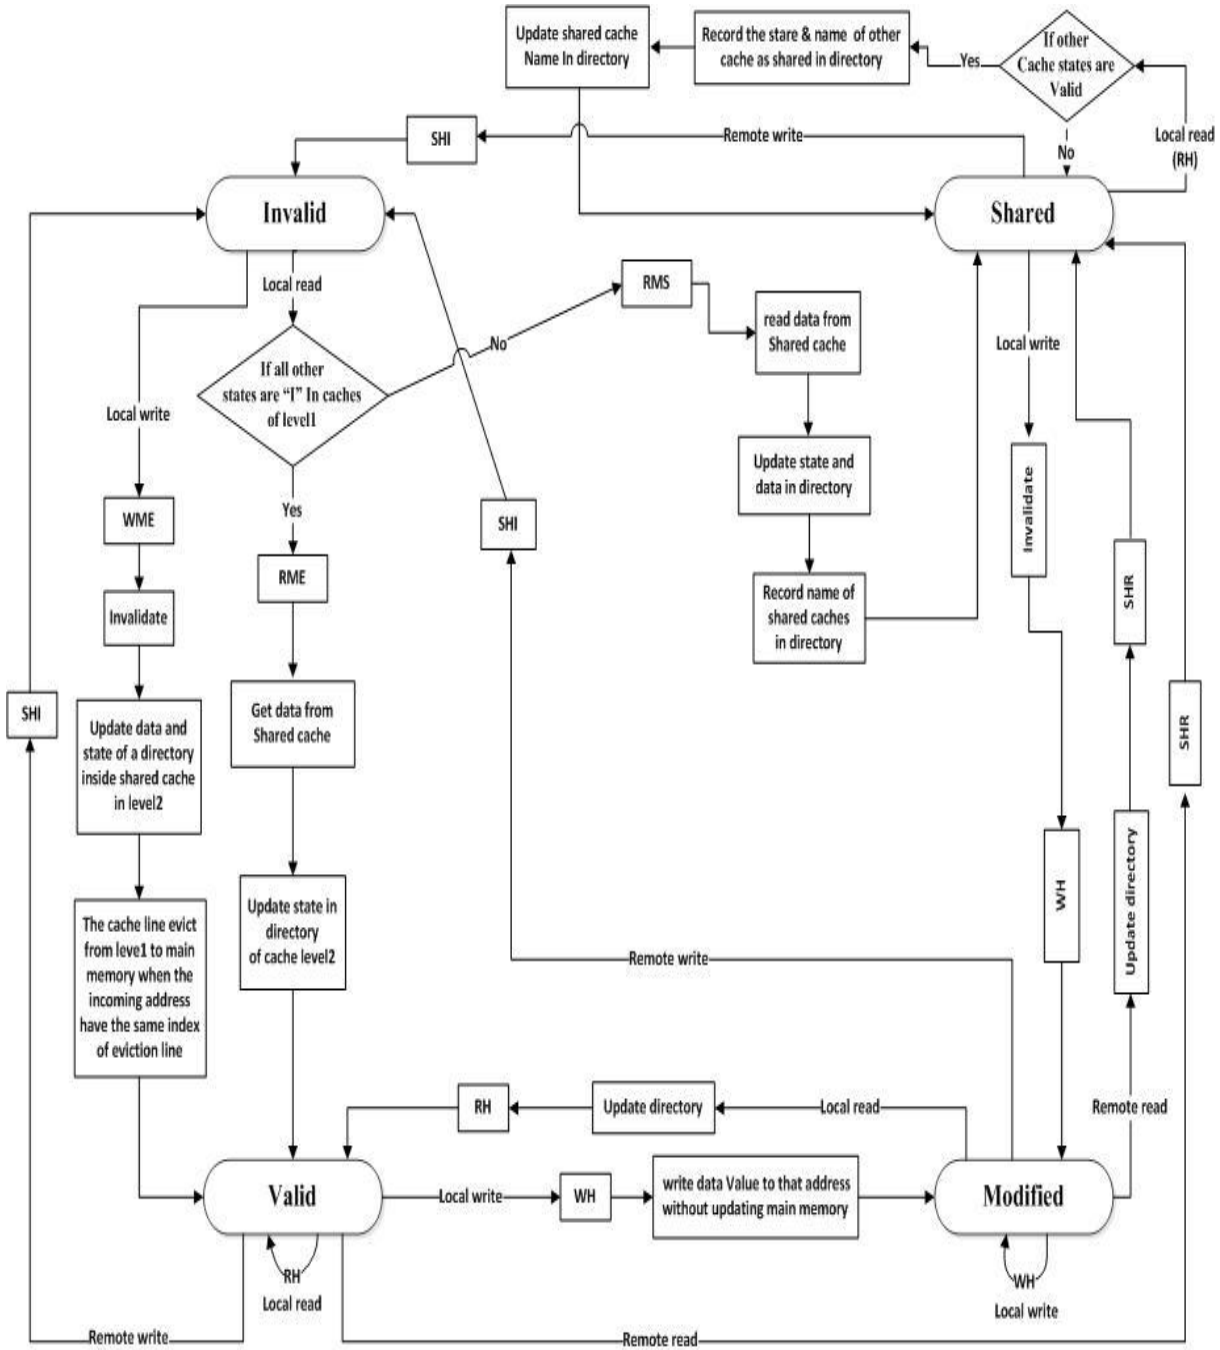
Update shared cache Name In directory

Record the stare & name of other cache as shared in directory

Yes

If other Cache states are Valid

No

Local read (RH)

SHI

Remote write

Invalid

Shared

Local read

RMS

No

read data from Shared cache

If all other states are "I" In caches of level1

Local write

Local write

Update state and data in directory

Invalidate

WME

Yes

SHI

RME

Record name of shared caches in directory

Invalidate

SHR

SHI

Get data from Shared cache

Update data and state of a directory inside shared cache in level2

SHR

Update state in directory of cache level2

WH

Update directory

The cache line evict from leve1 to main memory when the incoming address have the same index of eviction line

Remote write

RH

Update directory

Local read

Remote read

Valid

Local write

WH

write data Value to that address without updating main memory

Modified

RH

Local read

WH

Local write

Remote write

Remote read